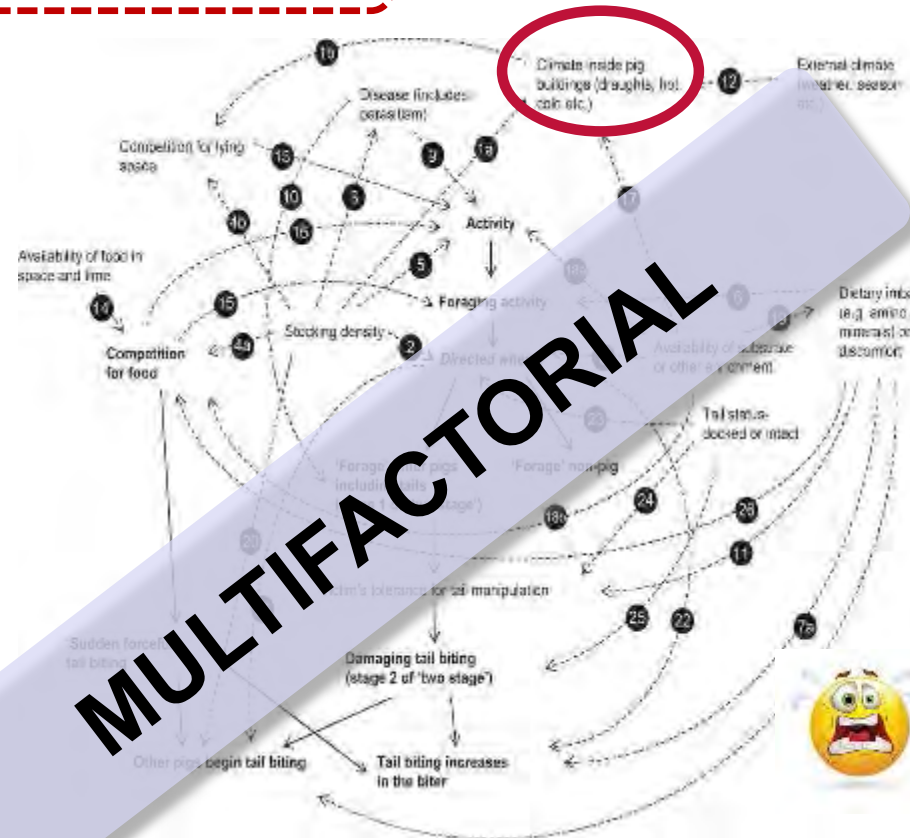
1b

Climate inside pig buildings (draughts, hot, cold etc.)

12

External climate (weather, season etc.)

Disease (includes parasitism)

Competition for lying space

13

9

1a

10

3

17

4b

16

Activity

Availability of food in space and time

5

18a

14

15

Foraging activity

6

Dietary imb (e.g. amino minerals) or discomfort

Stocking density

19

4a

2

Competition for food

Directed at

Availability of substrate or other enrichment

MULTIFACTORIAL

23

Tail status docked or intact

'Forage' pigs including tails stage 1 stage')

'Forage' non-pig

18b

24

26

20

11

biter's tolerance for tail manipulation

25

22

7a

'Sudden forceful' tail biting

Damaging tail biting (stage 2 of 'two stage')

Other pigs begin tail biting

Tail biting increases in the biter